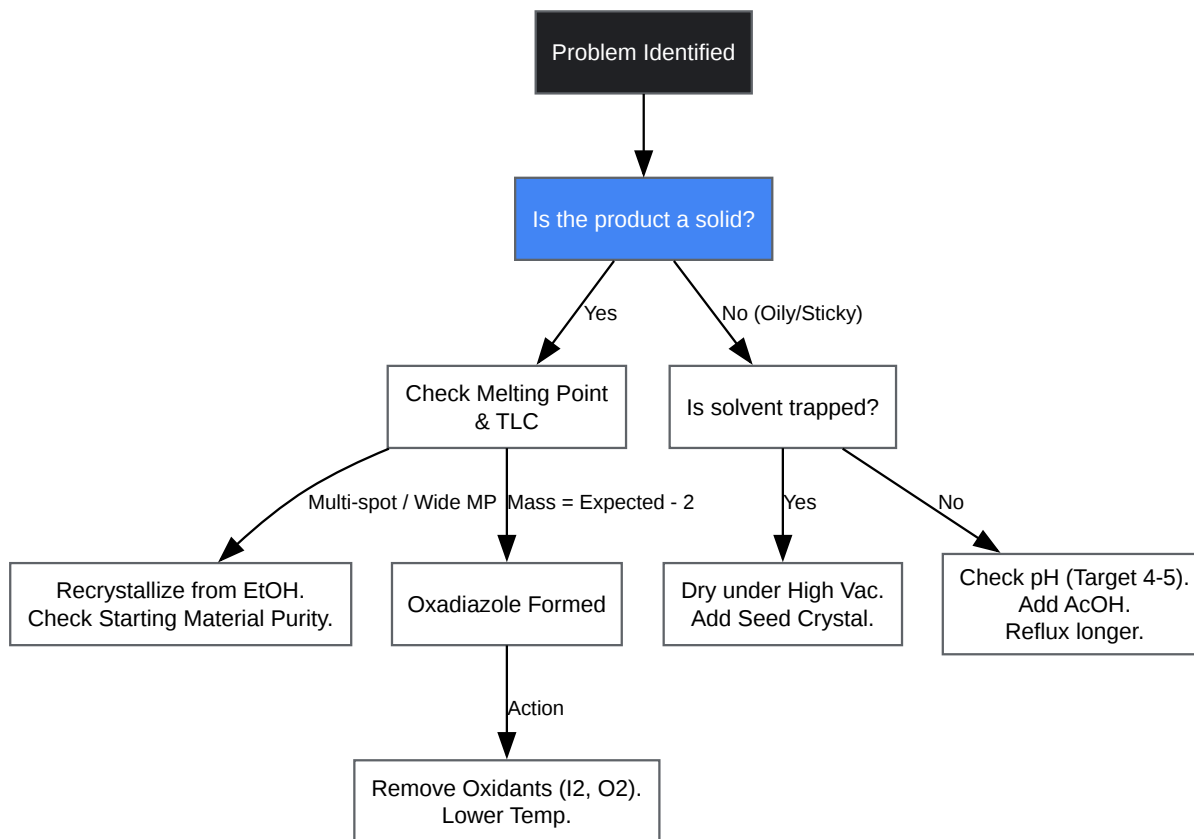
Problem Identified

Is the product a solid?

Yes

No (Oily/Sticky)

Check Melting Point & TLC

Is solvent trapped?

Multi-spot / Wide MP

Mass = Expected - 2

Yes

No

Recrystallize from EtOH. Check Starting Material Purity.

Oxadiazole Formed

Dry under High Vac. Add Seed Crystal.

Check pH (Target 4-5). Add AcOH. Reflux longer.

Action

Remove Oxidants (I2, O2). Lower Temp.